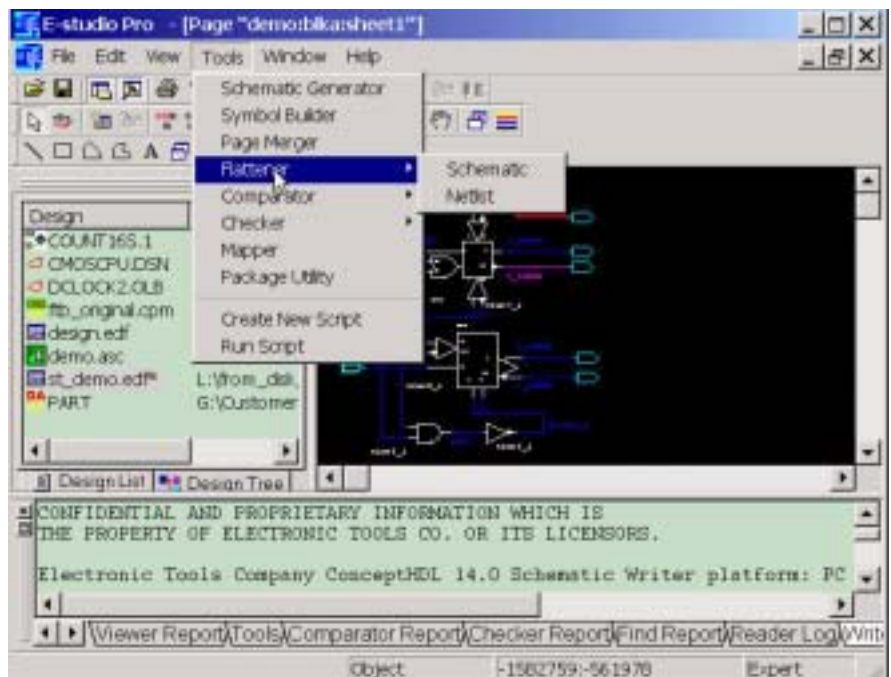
E-studio Pro - [Page "demo:blka:sheet1"]

File Edit View Tools Window Help

Schematic Generator
Symbol Builder
Page Merger
Flattener
Comparator
Checker
Mapper
Package Utility
Create New Script
Run Script

Schematic
Netlist

Design
COUNT16S.1
CMOSCPU.DSN
DCLOCK2.OLB
ftb_original.cpm
design.edf
demo.asc
st_demo.edf* L:\from_disk
PART G:\Customer

Design List Design Tree

CONFIDENTIAL AND PROPRIETARY INFORMATION WHICH IS
THE PROPERTY OF ELECTRONIC TOOLS CO. OR ITS LICENSORS.

Electronic Tools Company ConceptHDL 14.0 Schematic Writer platform: PC

Viewer Report Tools Comparator Report Checker Report Find Report Reader Log Writ

Object -1582759:-561978 Expert